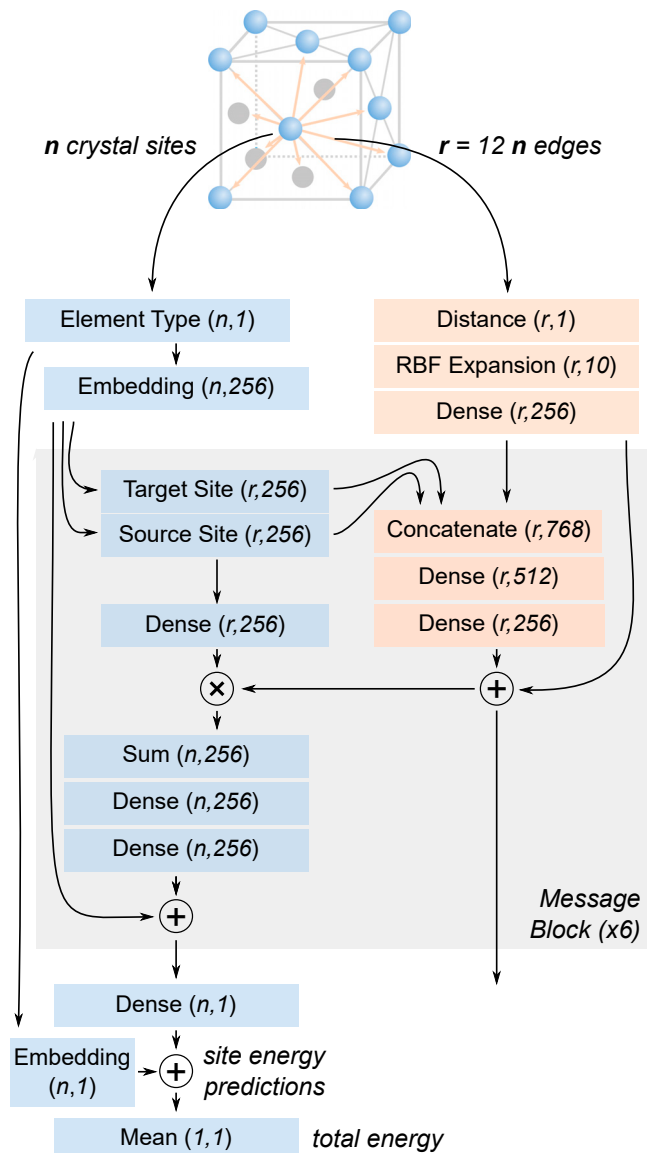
*n* crystal sites

*r* = 12 *n* edges

Element Type (*n*,*1*)

Embedding (*n*,*256*)

Distance (*r*,*1*)

RBF Expansion (*r*,*10*)

Dense (*r*,*256*)

Target Site (*r*,*256*)

Source Site (*r*,*256*)

Concatenate (*r*,*768*)

Dense (*r*,*512*)

Dense (*r*,*256*)

Dense (*r*,*256*)

×

+

Sum (*n*,*256*)

Dense (*n*,*256*)

Dense (*n*,*256*)

+

Message Block (x6)

Dense (*n*,*1*)

Embedding (*n*,*1*)

+

site energy predictions

Mean (*1*,*1*)

total energy